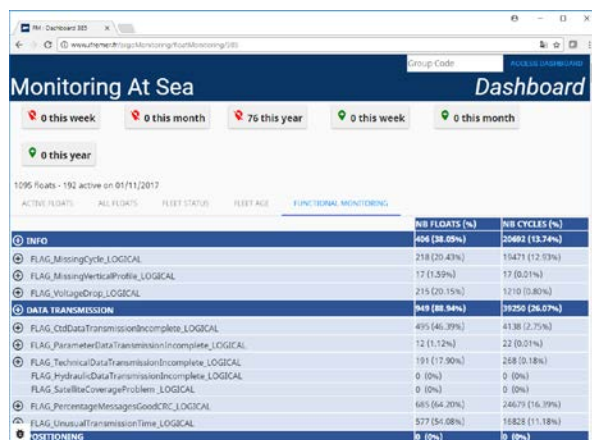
FM - Dashboard 385

www.ifremer.fr/argoMonitoring/floatMonitoring/385

Group Code

ACCESS DASHBOARD

Monitoring At Sea

Dashboard

0 this week

0 this month

76 this year

0 this week

0 this month

0 this year

1095 floats - 192 active on 01/11/2017

ACTIVE FLOATS ALL FLOATS FLEET STATUS FLEET AGE FUNCTIONAL MONITORING

| | NB FLOATS (%) | NB CYCLES (%) |
|---|---|---|
| INFO | 406 (38.05%) | 20692 (13.74%) |
| FLAG_MissingCycle_LOGICAL | 218 (20.43%) | 19471 (12.93%) |
| FLAG_MissingVerticalProfile_LOGICAL | 17 (1.59%) | 17 (0.01%) |
| FLAG_VoltageDrop_LOGICAL | 215 (20.15%) | 1210 (0.80%) |
| DATA TRANSMISSION | 949 (88.94%) | 39250 (26.07%) |
| FLAG_CtdDataTransmissionIncomplete_LOGICAL | 495 (46.39%) | 4138 (2.75%) |
| FLAG_ParameterDataTransmissionIncomplete_LOGICAL | 12 (1.12%) | 22 (0.01%) |
| FLAG_TechnicalDataTransmissionIncomplete_LOGICAL | 191 (17.90%) | 268 (0.18%) |
| FLAG_HydraulicDataTransmissionIncomplete_LOGICAL | 0 (0%) | 0 (0%) |
| FLAG_SatelliteCoverageProblem_LOGICAL | 0 (0%) | 0 (0%) |
| FLAG_PercentageMessagesGoodCRC_LOGICAL | 685 (64.20%) | 24679 (16.39%) |
| FLAG_UnusualTransmissionTime_LOGICAL | 577 (54.08%) | 16828 (11.18%) |
| POSITIONING | 0 (0%) | 0 (0%) |